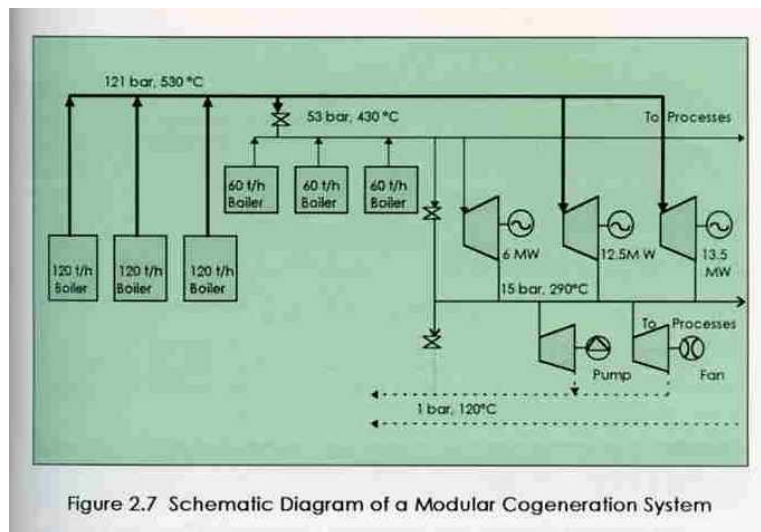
121 bar, 530 °C

53 bar, 430 °C

To Processes

60 t/h Boiler

60 t/h Boiler

60 t/h Boiler

120 t/h Boiler

120 t/h Boiler

120 t/h Boiler

6 MW

12.5M W

13.5 MW

15 bar, 290°C

To Processes

Pump

Fan

1 bar, 120°C

Figure 2.7 Schematic Diagram of a Modular Cogeneration System